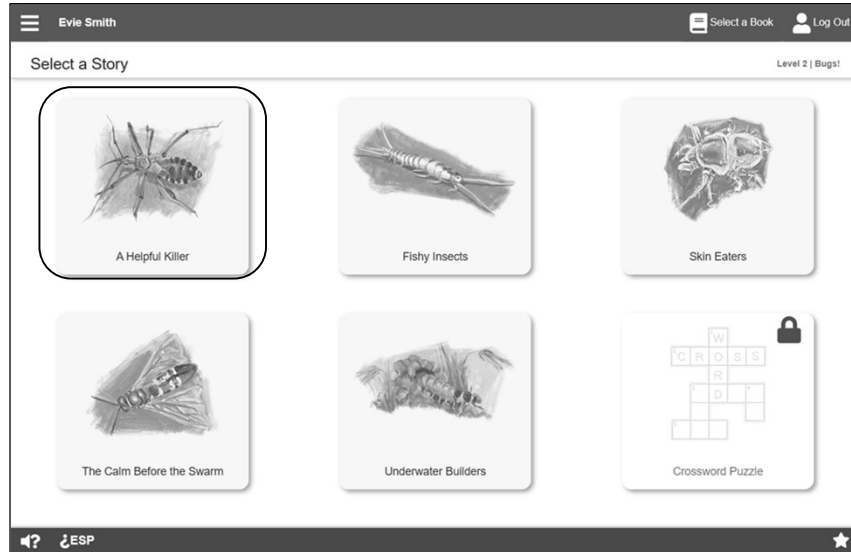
Evie Smith

Select a Book

Log Out

Select a Story

Level 2 | Bugs!

A Helpful Killer

Fishy Insects

Skin Eaters

The Calm Before the Swarm

Underwater Builders

W
C R O S S
R
D

Crossword Puzzle

¿ESP